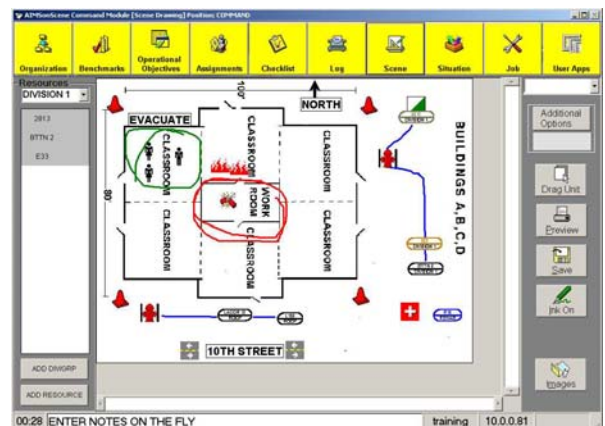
AIMSonScene Command Module [Scene Drawing] Position: COMMAND

Organization
Benchmarks
Operational Objectives
Assignments
Checklist
Log
Scene
Situation
Job
User Apps

Resources
DIVISION 1
2813
BTTN 2
E33

ADD DIVGRP
ADD RESOURCE

100'
NORTH
EVACUATE
CLASSROOM
CLASSROOM
CLASSROOM
80'
CLASSROOM
WORK ROOM
CLASSROOM
CLASSROOM
CLASSROOM
BUILDINGS A,B,C,D
10TH STREET

Additional Options
Drag Unit
Preview
Save
Ink On
Images

00:28 ENTER NOTES ON THE FLY
training
10.0.0.81